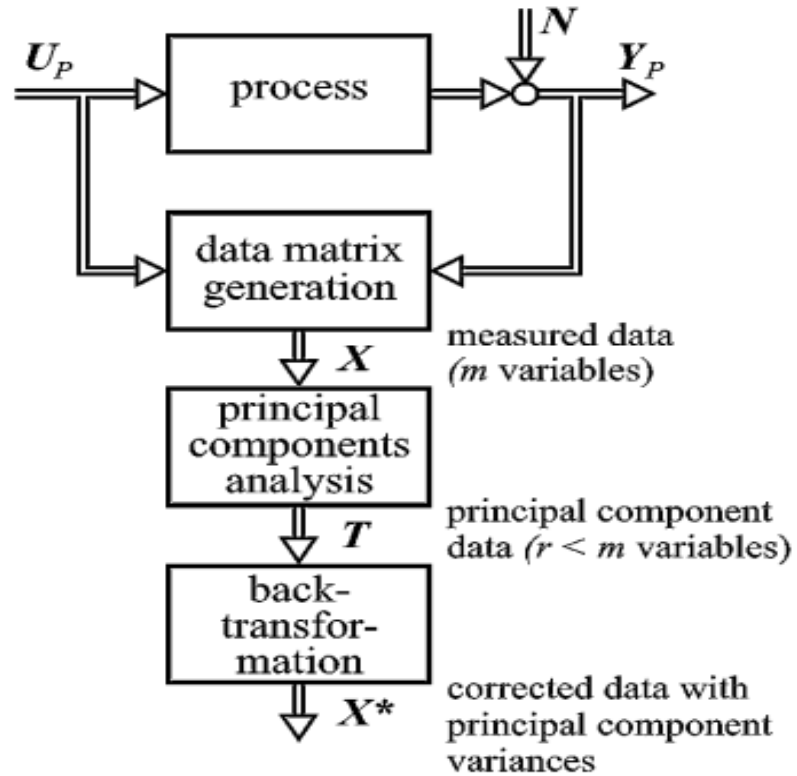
$\boldsymbol{U}_P$

process

$\boldsymbol{N}$

$\boldsymbol{Y}_P$

data matrix generation

$\boldsymbol{X}$

measured data ($m$ variables)

principal components analysis

$\boldsymbol{T}$

principal component data ($r < m$ variables)

back-transformation

$\boldsymbol{X}^*$

corrected data with principal component variances